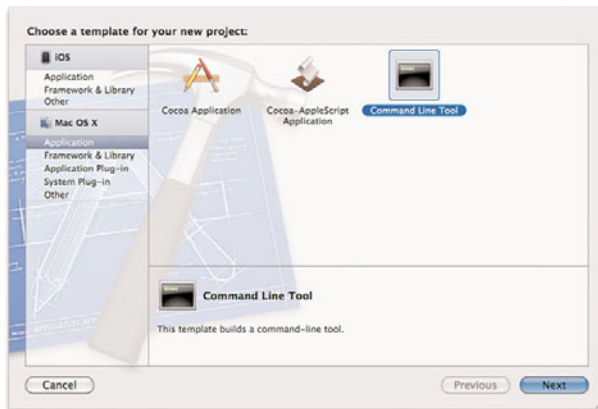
Choose a template for your new project:

iOS
Application
Framework & Library
Other

Mac OS X
Application
Framework & Library
Application Plug-in
System Plug-in
Other

Cocoa Application

Cocoa-AppleScript Application

Command Line Tool

Command Line Tool

This template builds a command-line tool.

Cancel

Previous

Next